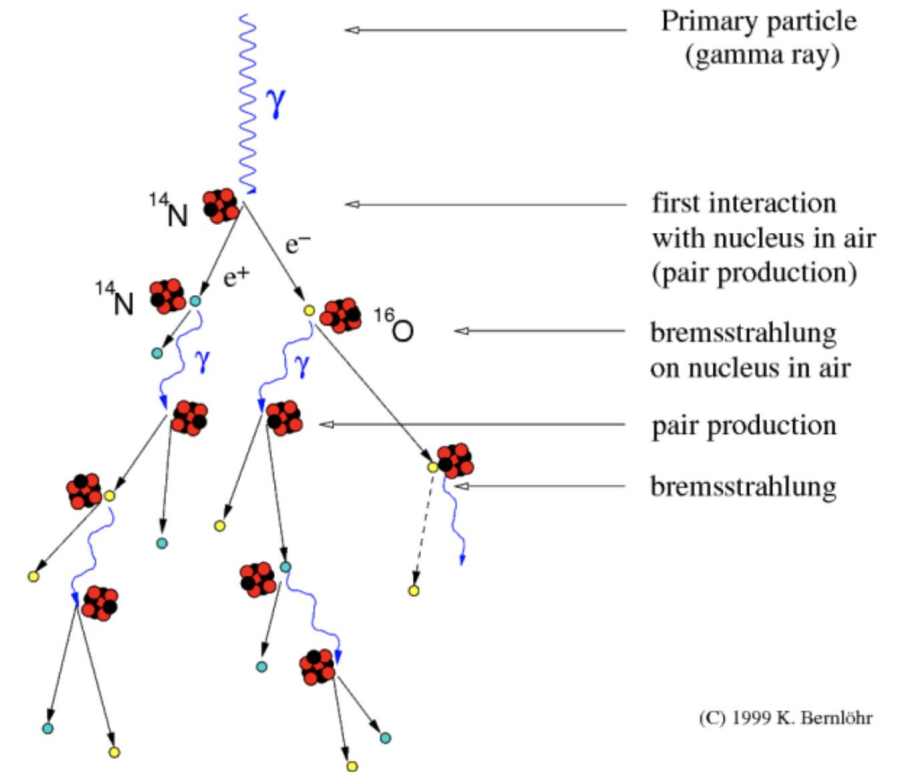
Primary particle (gamma ray)

$\gamma$

$^{14}N$

first interaction with nucleus in air (pair production)

$e^-$

$^{14}N$

$e^+$

$^{16}O$

bremsstrahlung on nucleus in air

$\gamma$

$\gamma$

pair production

bremsstrahlung

(C) 1999 K. Bernlöhr